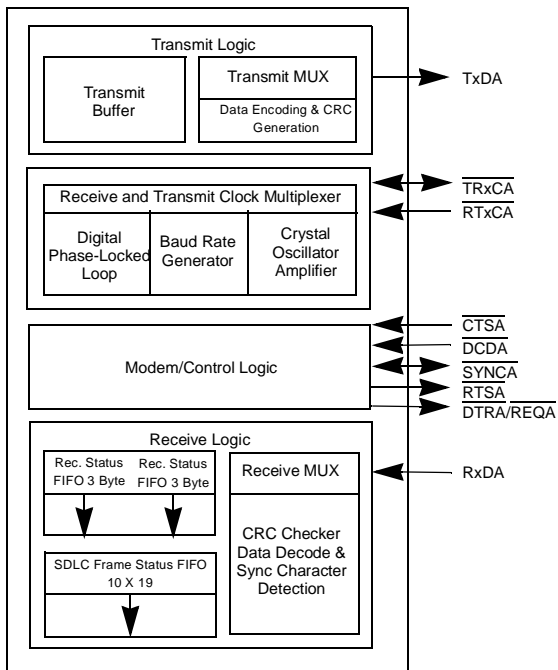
Transmit Logic

Transmit Buffer

Transmit MUX

Data Encoding & CRC Generation

TxDA

Receive and Transmit Clock Multiplexer

Digital Phase-Locked Loop

Baud Rate Generator

Crystal Oscillator Amplifier

$\overline{TRxCA}$

$\overline{RTxCA}$

Modem/Control Logic

$\overline{CTSA}$

$\overline{DCDA}$

$\overline{SYNCA}$

$\overline{RTSA}$

$\overline{DTRA/REQA}$

Receive Logic

Rec. Status FIFO 3 Byte

Rec. Status FIFO 3 Byte

SDLC Frame Status FIFO 10 X 19

Receive MUX

CRC Checker Data Decode & Sync Character Detection

RxDA